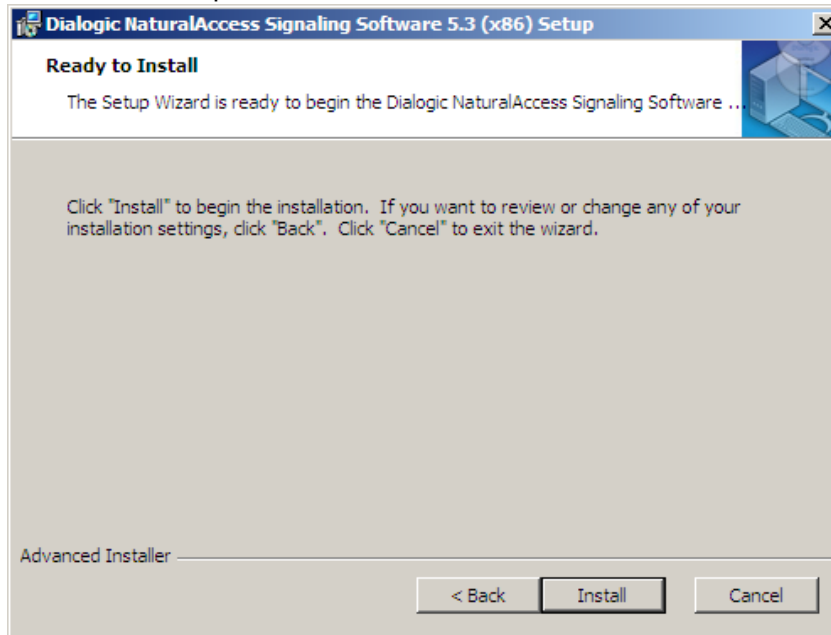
Dialogic NaturalAccess Signaling Software 5.3 (x86) Setup

Ready to Install

The Setup Wizard is ready to begin the Dialogic NaturalAccess Signaling Software ...

Click "Install" to begin the installation. If you want to review or change any of your installation settings, click "Back". Click "Cancel" to exit the wizard.

Advanced Installer

< Back

Install

Cancel